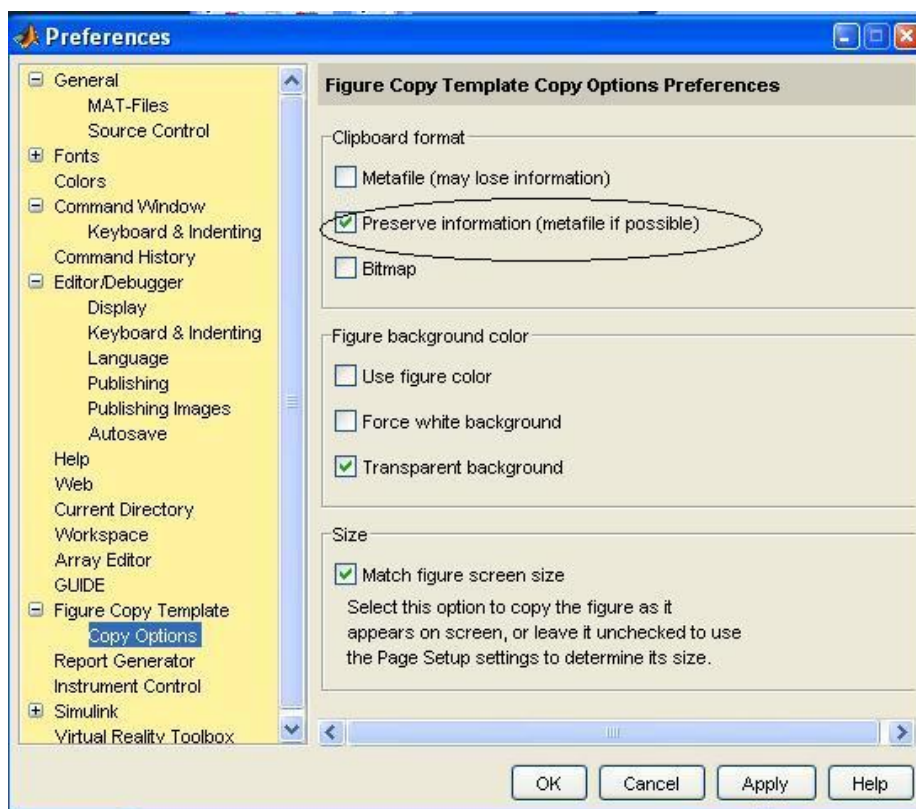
Preferences

General
MAT-Files
Source Control
Fonts
Colors
Command Window
Keyboard & Indenting
Command History
Editor/Debugger
Display
Keyboard & Indenting
Language
Publishing
Publishing Images
Autosave
Help
Web
Current Directory
Workspace
Array Editor
GUIDE
Figure Copy Template
Copy Options
Report Generator
Instrument Control
Simulink
Virtual Reality Toolbox

Figure Copy Template Copy Options Preferences

Clipboard format
Metafile (may lose information)
Preserve information (metafile if possible)
Bitmap

Figure background color
Use figure color
Force white background
Transparent background

Size
Match figure screen size
Select this option to copy the figure as it appears on screen, or leave it unchecked to use the Page Setup settings to determine its size.

OK Cancel Apply Help